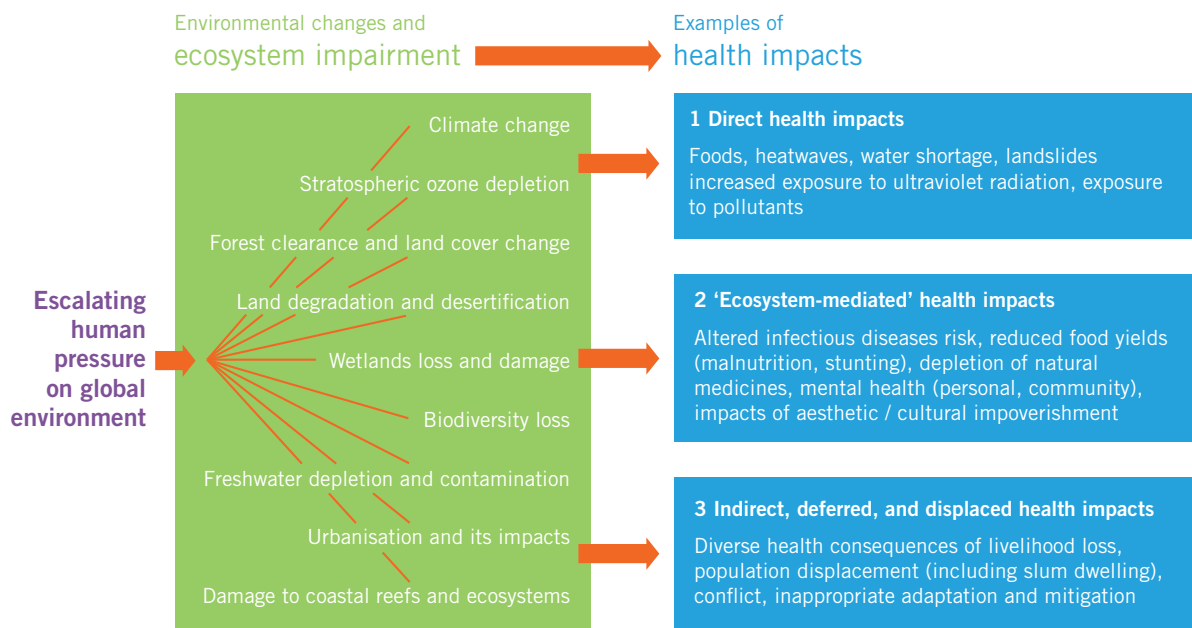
Environmental changes and
ecosystem impairment

Examples of
health impacts

Escalating human pressure on global environment

Climate change

Stratospheric ozone depletion

Forest clearance and land cover change

Land degradation and desertification

Wetlands loss and damage

Biodiversity loss

Freshwater depletion and contamination

Urbanisation and its impacts

Damage to coastal reefs and ecosystems

1 Direct health impacts

Foods, heatwaves, water shortage, landslides increased exposure to ultraviolet radiation, exposure to pollutants

2 'Ecosystem-mediated' health impacts

Altered infectious diseases risk, reduced food yields (malnutrition, stunting), depletion of natural medicines, mental health (personal, community), impacts of aesthetic / cultural impoverishment

3 Indirect, deferred, and displaced health impacts

Diverse health consequences of livelihood loss, population displacement (including slum dwelling), conflict, inappropriate adaptation and mitigation